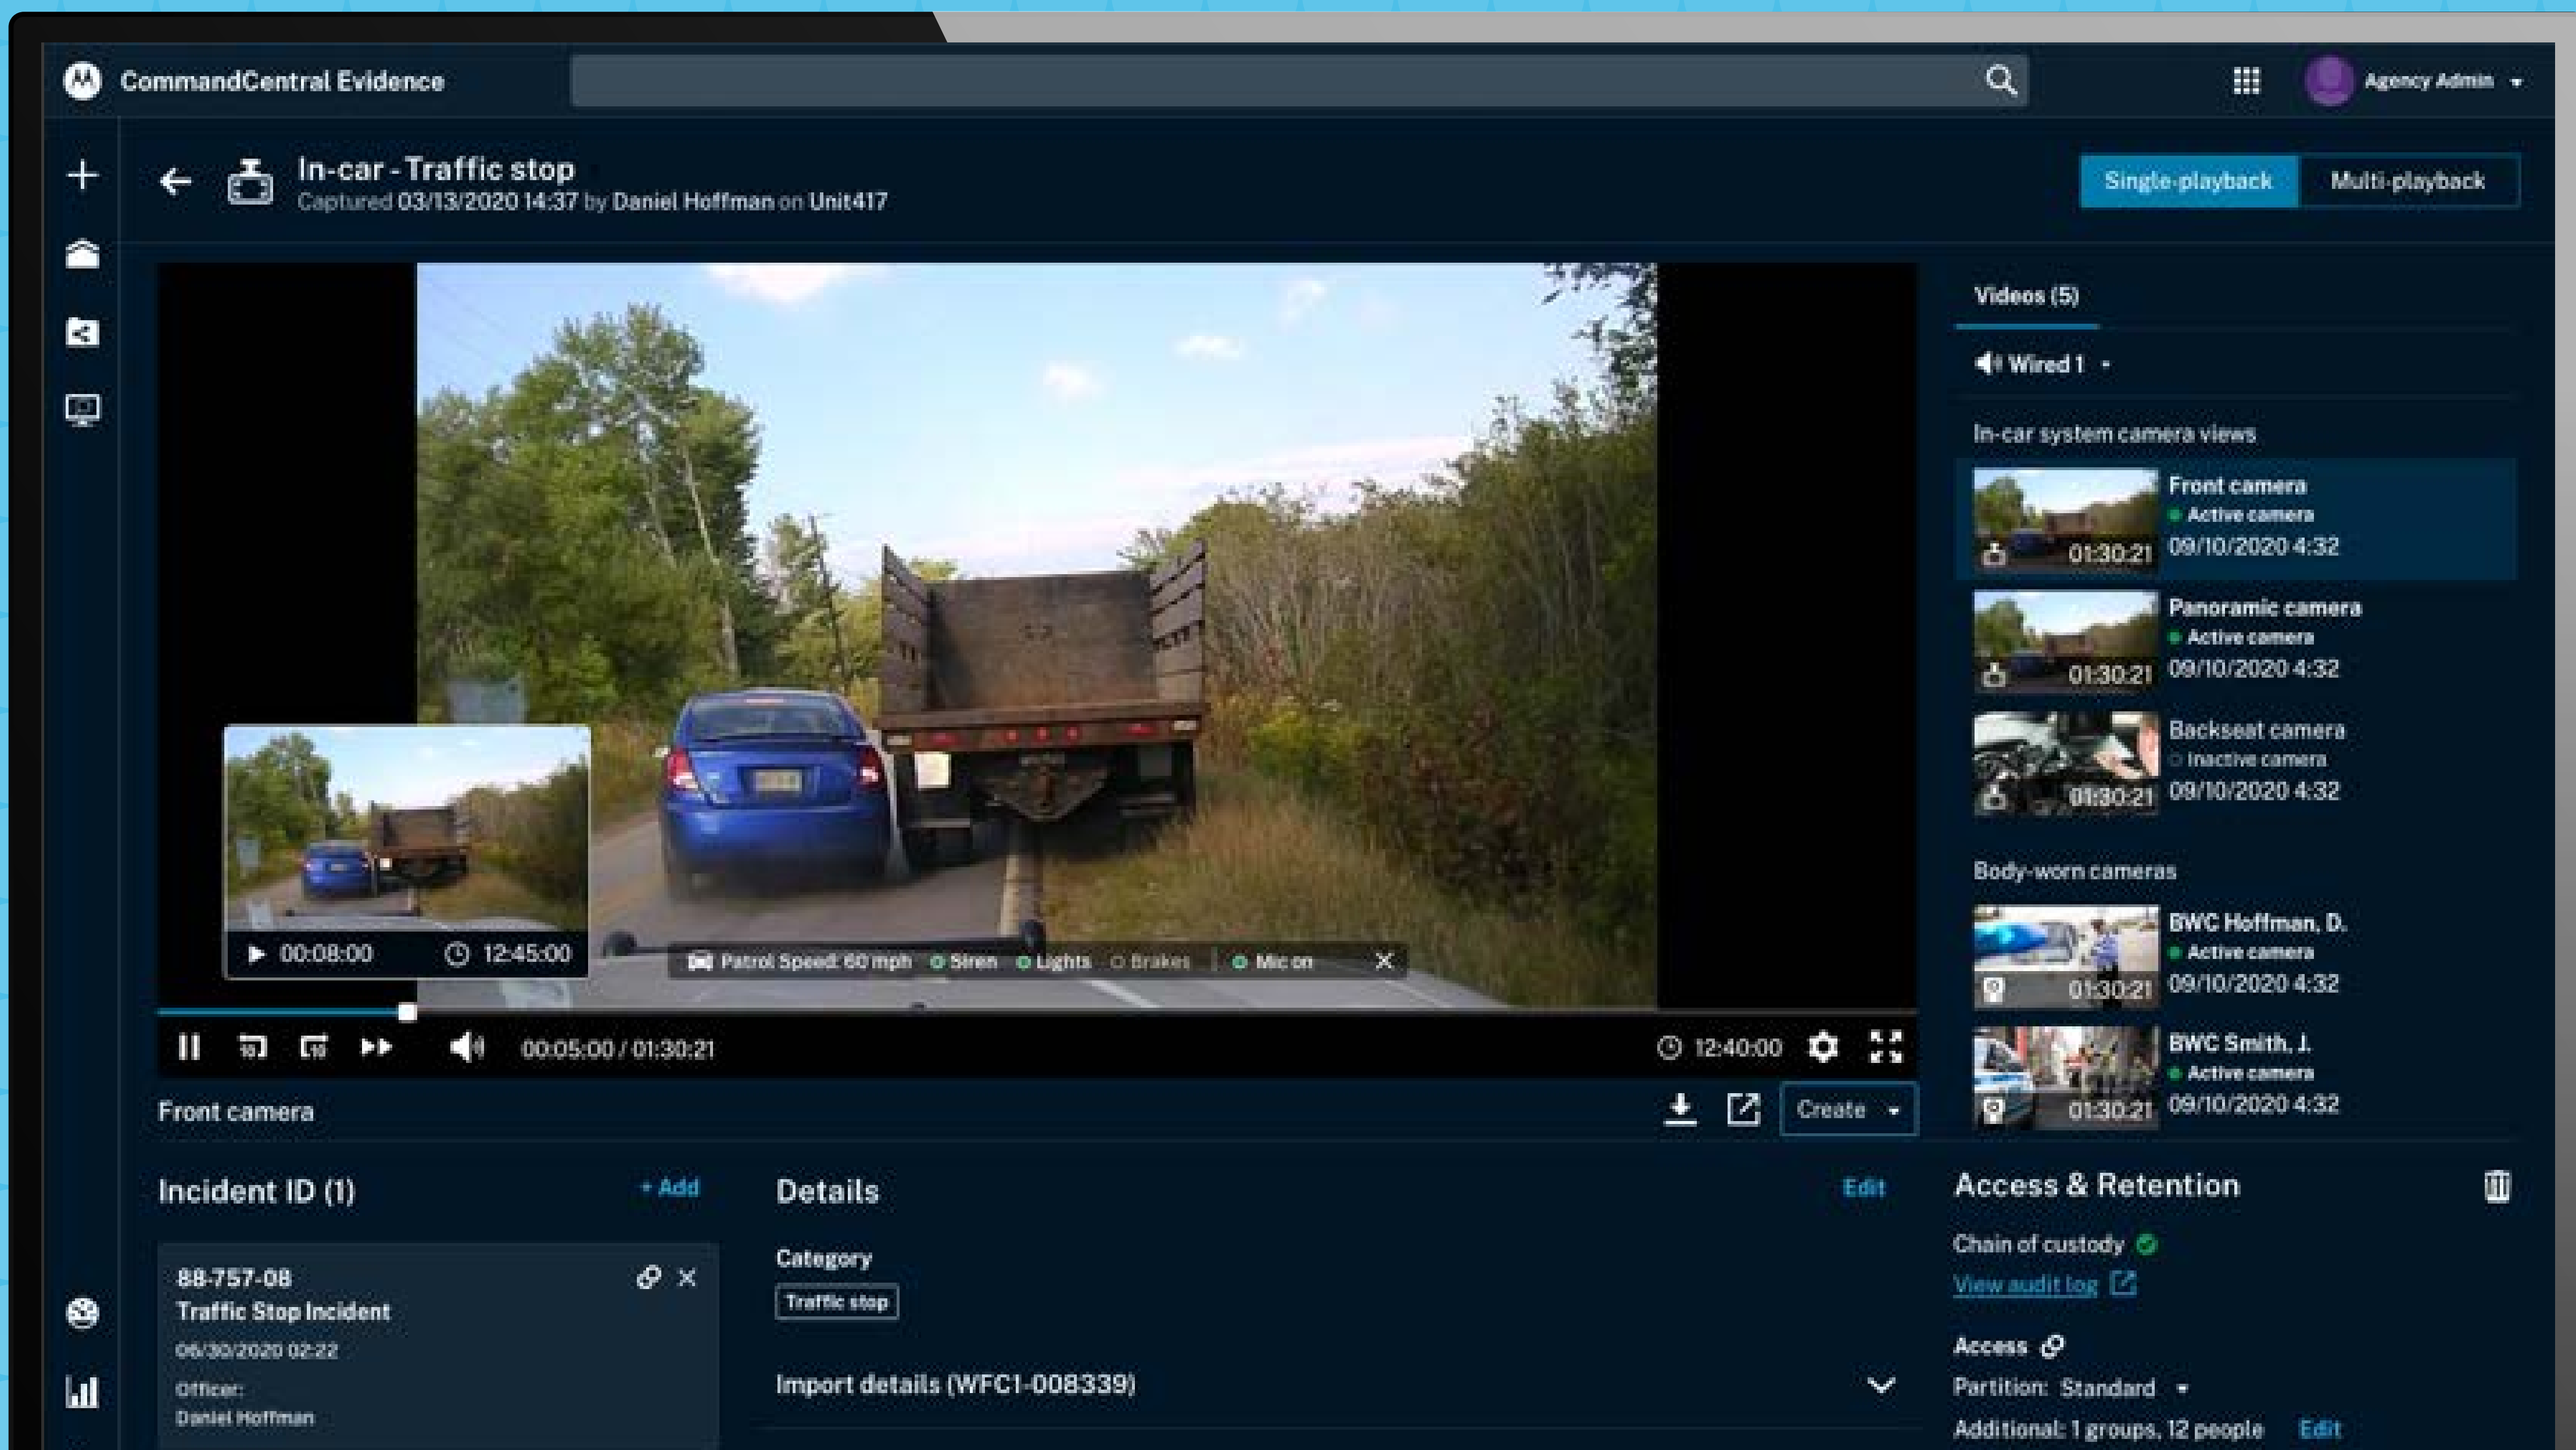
CommandCentral Evidence

Agency Admin

In-car - Traffic stop
Captured 03/13/2020 14:37 by Daniel Hoffman on Unit417

Single-playback
Multi-playback

00:08:00
12:45:00

Patrol Speed: 60 mph
Siren
Lights
Brakes
Mic on

00:05:00 / 01:30:21
12:40:00

Front camera
Create

Videos (5)

Wired 1

In-car system camera views

Front camera
Active camera
01:30:21
09/10/2020 4:32

Panoramic camera
Active camera
01:30:21
09/10/2020 4:32

Backseat camera
Inactive camera
01:30:21
09/10/2020 4:32

Body-worn cameras

BWC Hoffman, D.
Active camera
01:30:21
09/10/2020 4:32

BWC Smith, J.
Active camera
01:30:21
09/10/2020 4:32

Incident ID (1)
+ Add

88-757-08
Traffic Stop Incident
06/30/2020 02:22
Officer:
Daniel Hoffman

Details
Edit

Category
Traffic stop

Import details (WFC1-008339)

Access & Retention

Chain of custody
View audit log

Access
Partition: Standard
Additional: 1 groups, 12 people
Edit